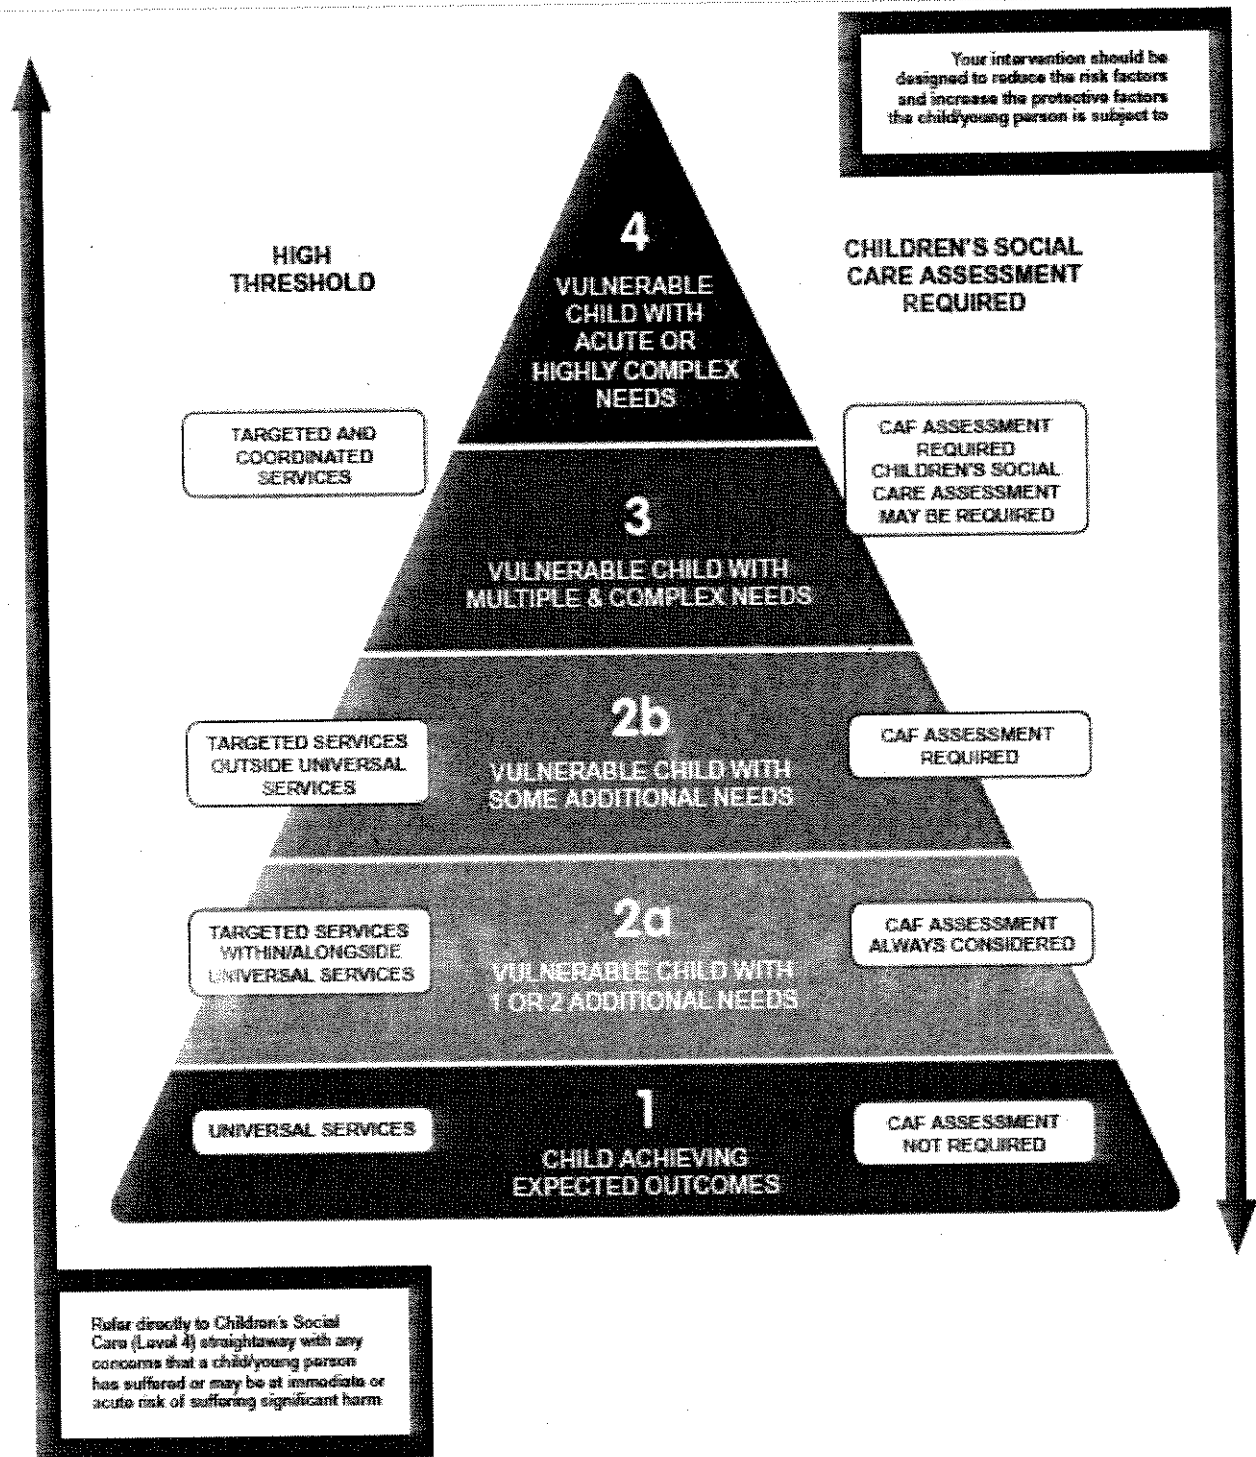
Your intervention should be designed to reduce the risk factors and increase the protective factors the child/young person is subject to

HIGH THRESHOLD

4
VULNERABLE CHILD WITH ACUTE OR HIGHLY COMPLEX NEEDS

CHILDREN'S SOCIAL CARE ASSESSMENT REQUIRED

TARGETED AND COORDINATED SERVICES

3
VULNERABLE CHILD WITH MULTIPLE & COMPLEX NEEDS

CAF ASSESSMENT REQUIRED CHILDREN'S SOCIAL CARE ASSESSMENT MAY BE REQUIRED

TARGETED SERVICES OUTSIDE UNIVERSAL SERVICES

2b
VULNERABLE CHILD WITH SOME ADDITIONAL NEEDS

CAF ASSESSMENT REQUIRED

TARGETED SERVICES WITHIN/ALONGSIDE UNIVERSAL SERVICES

2a
VULNERABLE CHILD WITH 1 OR 2 ADDITIONAL NEEDS

CAF ASSESSMENT ALWAYS CONSIDERED

UNIVERSAL SERVICES

1
CHILD ACHIEVING EXPECTED OUTCOMES

CAF ASSESSMENT NOT REQUIRED

Refer directly to Children's Social Care (Level 4) straightaway with any concerns that a child/young person has suffered or may be at immediate or acute risk of suffering significant harm